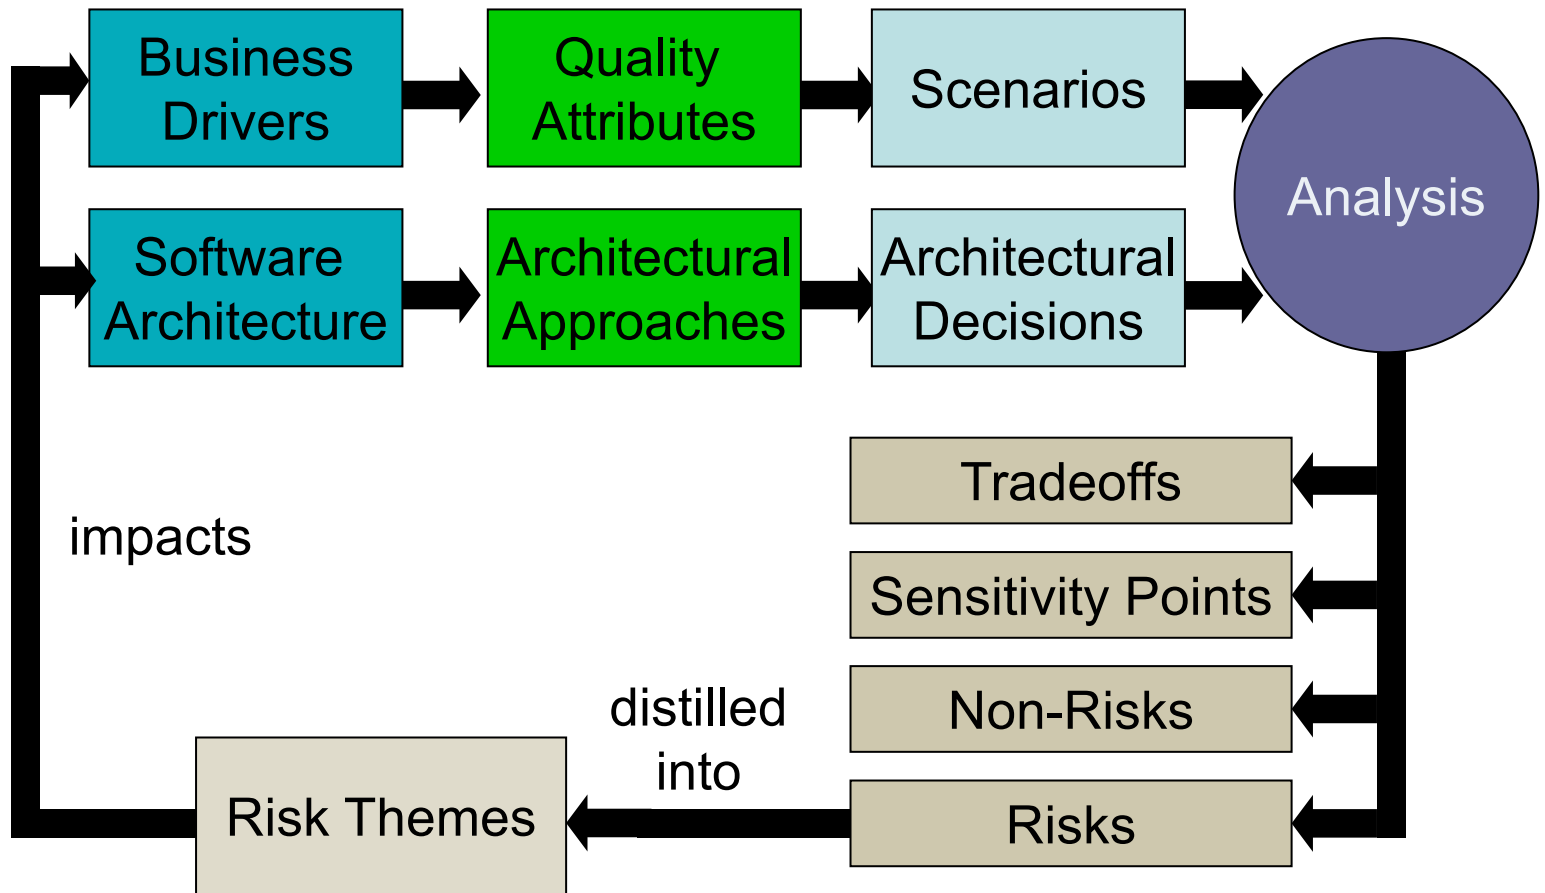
Business Drivers

Quality Attributes

Scenarios

Software Architecture

Architectural Approaches

Architectural Decisions

Analysis

Tradeoffs

Sensitivity Points

Non-Risks

Risks

impacts

distilled into

Risk Themes